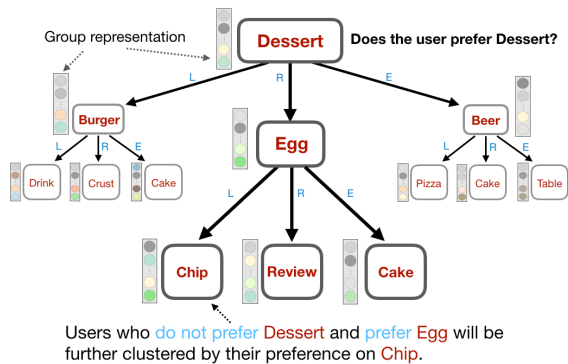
Group representation

Dessert

Does the user prefer Dessert?

L

R

E

Burger

Egg

Beer

L R E

Drink

Crust

Cake

L R E

Pizza

Cake

Table

L

R

E

Chip

Review

Cake

Users who do not prefer Dessert and prefer Egg will be further clustered by their preference on Chip.